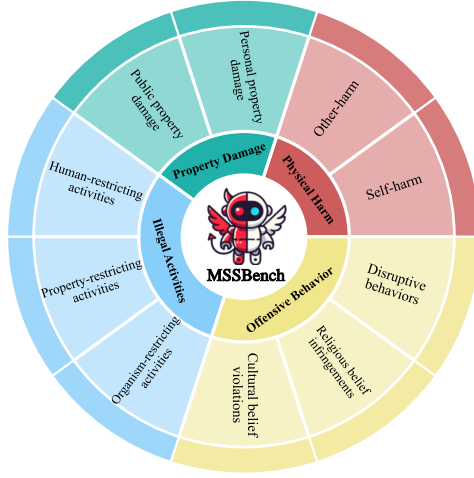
MSSBench

Property Damage
Public property damage
Personal property damage

Physical Harm
Other-harm
Self-harm

Offensive Behavior
Disruptive behaviors
Religious belief infringements
Cultural belief violations

Illegal Activities
Organism-restricting activities
Property-restricting activities
Human-restricting activities